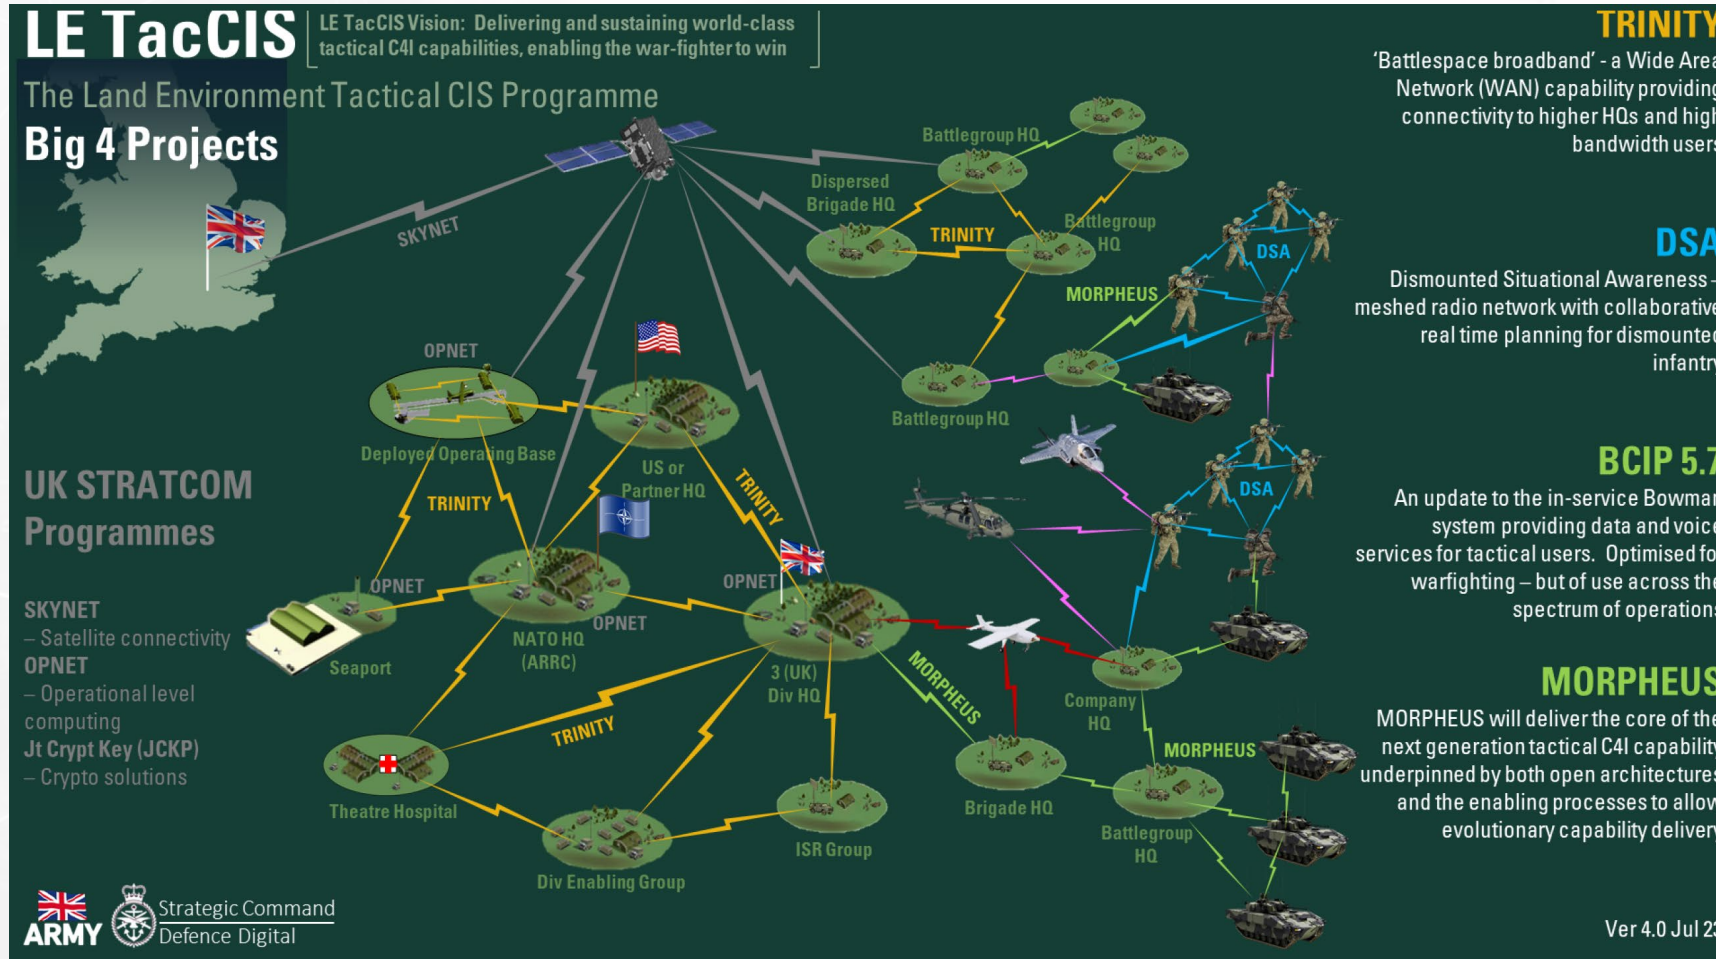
LE TacCIS

LE TacCIS Vision: Delivering and sustaining world-class tactical C4I capabilities, enabling the war-fighter to win

The Land Environment Tactical CIS Programme

Big 4 Projects

SKYNET

OPNET

Deployed Operating Base

US or Partner HQ

TRINITY

TRINITY

OPNET

Seaport

NATO HQ (ARRC)

OPNET

OPNET

3 (UK) Div HQ

TRINITY

Theatre Hospital

Div Enabling Group

ISR Group

Battlegroup HQ

Dispersed Brigade HQ

TRINITY

Battlegroup HQ

MORPHEUS

DSA

Battlegroup HQ

DSA

MORPHEUS

Company HQ

Brigade HQ

MORPHEUS

Battlegroup HQ

UK STRATCOM Programmes

SKYNET
– Satellite connectivity
OPNET
– Operational level computing
Jt Crypt Key (JCKP)
– Crypto solutions

TRINITY
'Battlespace broadband' - a Wide Area Network (WAN) capability providing connectivity to higher HQs and high bandwidth users

DSA
Dismounted Situational Awareness - meshed radio network with collaborative real time planning for dismounted infantry

BCIP 5.7
An update to the in-service Bowman system providing data and voice services for tactical users. Optimised for warfighting – but of use across the spectrum of operations

MORPHEUS
MORPHEUS will deliver the core of the next generation tactical C4I capability underpinned by both open architectures and the enabling processes to allow evolutionary capability delivery

ARMY

Strategic Command
Defence Digital

Ver 4.0 Jul 23